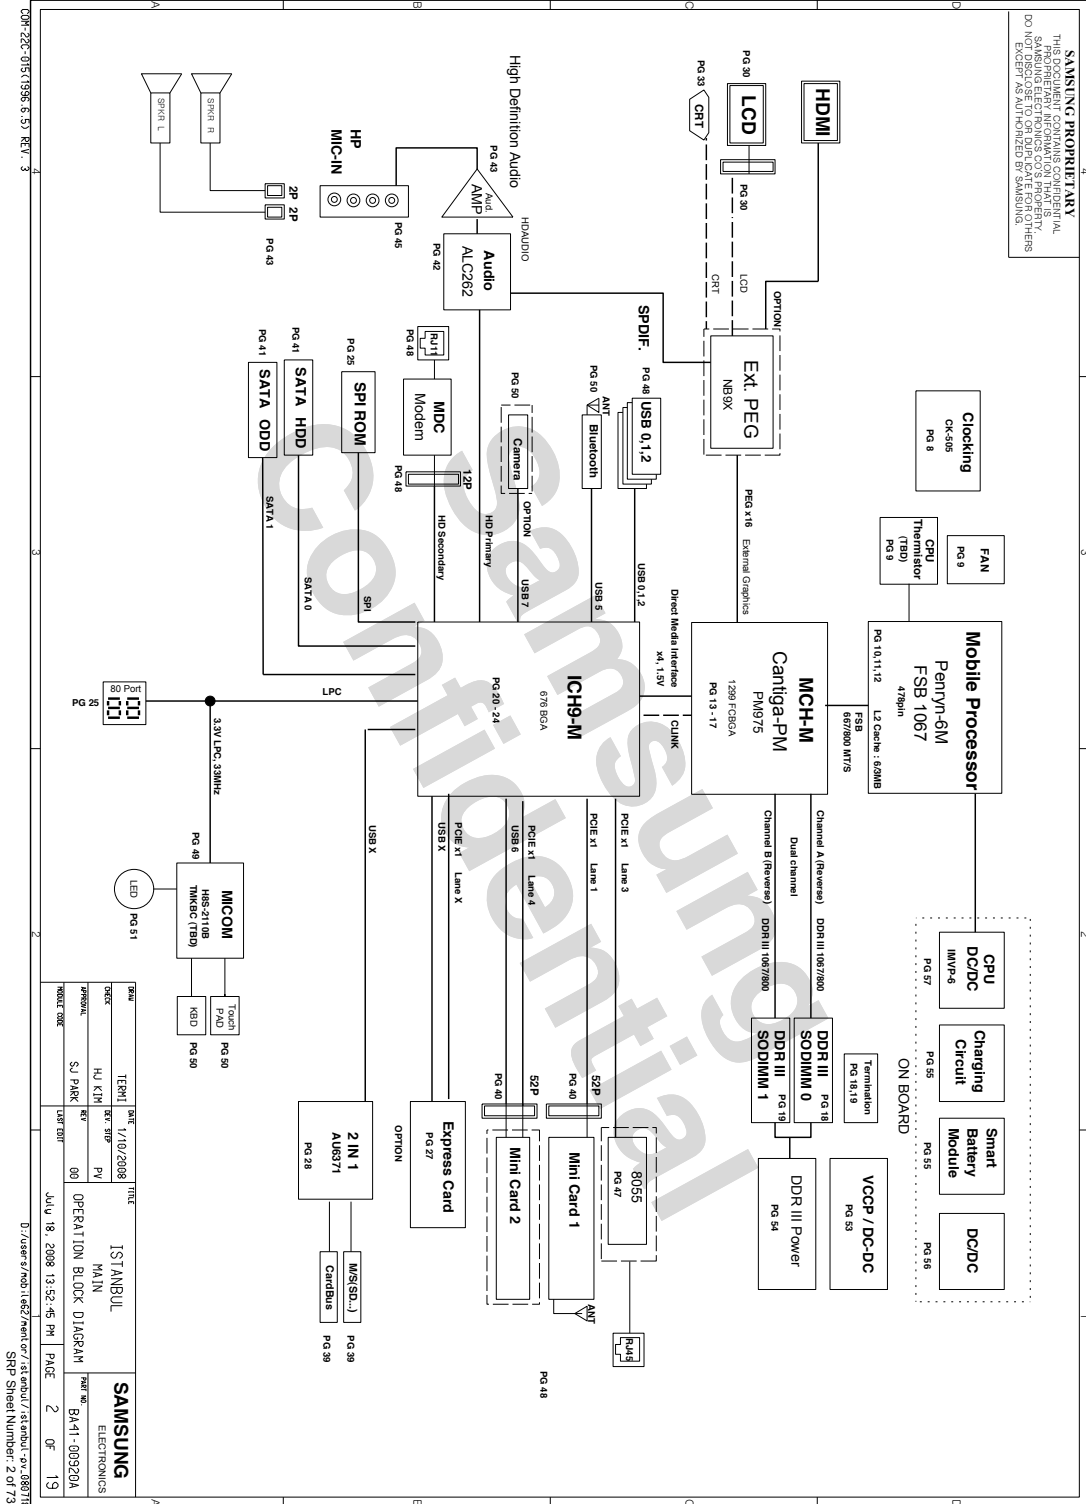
SAMSUNG PROPRIETARY
THIS DOCUMENT CONTAINS CONFIDENTIAL PROPRIETARY INFORMATION THAT IS SAMSUNG ELECTRONICS CO'S PROPERTY. DO NOT DISCLOSE TO OR DUPLICATE FOR OTHERS EXCEPT AS AUTHORIZED BY SAMSUNG.

HDMI
OPTION
PG 30
LCD
PG 30
LCD
PG 33
CRT
CRT
Ext. PEG
NB9X
SPDIF.
High Definition Audio
PG 43
Aud AMP
HDAUDIO
Audio
ALC262
PG 42
HP
MIC-IN
PG 45
SPKR R
SPKR L
2P
2P
PG 43

Clocking
CK-505
PG 8
FAN
PG 9
CPU Thermistor (TBD)
PG 9
Mobile Processor
Penryn-6M
FSB 1067
478pin
PG 10,11,12
L2 Cache : 6/3MB
FSB 667/800 MT/S
MCH-M
Cantiga-PM
PM975
1299 FCBGA
PG 13 - 17
PEG x16
External Graphics
Direct Media Interface x4, 1.5V
CLINK
Channel A (Reverse)
DDR III 1067/800
Dual channel
Channel B (Reverse)
DDR III 1067/800
DDR III SODIMM 0
PG 18
DDR III SODIMM 1
PG 19
Termination
PG 18,19
DDR III Power
PG 54

PG 48
USB 0,1,2
USB 0,1,2
PG 50
ANT
Bluetooth
USB 5
PG 50
Camera
OPTION
USB 7
PG 48
RJ11
MDC
Modem
12P
PG 48
HD Primary
HD Secondary
PG 25
SPI ROM
SPI
PG 41
SATA HDD
SATA 0
PG 41
SATA ODD
SATA 1
ICH9-M
676 BGA
PG 20 - 24
LPC
80 Port
PG 25
3.3V LPC, 33MHz
PCIE x1
Lane 3
PCIE x1
Lane 1
PCIE x1
USB 6
Lane 4
PCIE x1
USB X
Lane X
USB X
PG 49
MICOM
H8S-2110B
TMKBC (TBD)
LED
PG 51
KBD
PG 50
Touch PAD
PG 50
8055
PG 47
RJ45
PG 48
52P
PG 40
Mini Card 1
ANT
52P
PG 40
Mini Card 2
Express Card
PG 27
OPTION
2 IN 1
AU6371
PG 28
M/S(SD...)
PG 39
CardBus
PG 39

CPU DC/DC
IMVP-6
PG 57
Charging Circuit
PG 55
Smart Battery Module
PG 55
DC/DC
PG 56
VCCP / DC-DC
PG 53
ON BOARD

| DRAW | TERM I | DATE | 1/10/2008 | TITLE | ISTANBUL MAIN OPERATION BLOCK DIAGRAM |
|---|---|---|---|---|---|
| CHECK | HJ KIM | DEV. STEP | PV | | |
| APPROVAL | SJ PARK | REV | 00 | PART NO | BA41-00920A |
| MODULE CODE | | LAST EDIT | July 18, 2008 13:52:45 PM | PAGE | 2 OF 19 |

SAMSUNG ELECTRONICS
D:/users/mobile62/mentor/istanbul/istanbul-pv_080718
SRP Sheet Number: 2 of 73
COM-22C-015(1996.6.5) REV. 3
Samsung Confidential